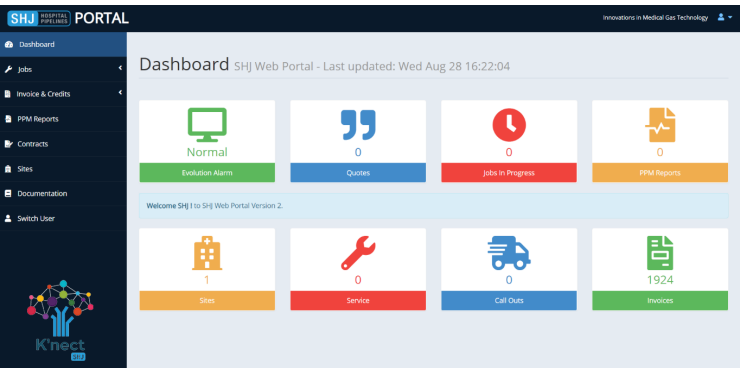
SHJ HOSPITAL PIPELINES PORTAL

Innovations in Medical Gas Technology

Dashboard
Jobs
Invoice & Credits
PPM Reports
Contracts
Sites
Documentation
Switch User

K'nect SHJ

Dashboard SHJ Web Portal - Last updated: Wed Aug 28 16:22:04

Normal
Evolution Alarm

0
Quotes

0
Jobs In Progress

0
PPM Reports

Welcome SHJ I to SHJ Web Portal Version 2.

1
Sites

0
Service

0
Call Outs

1924
Invoices